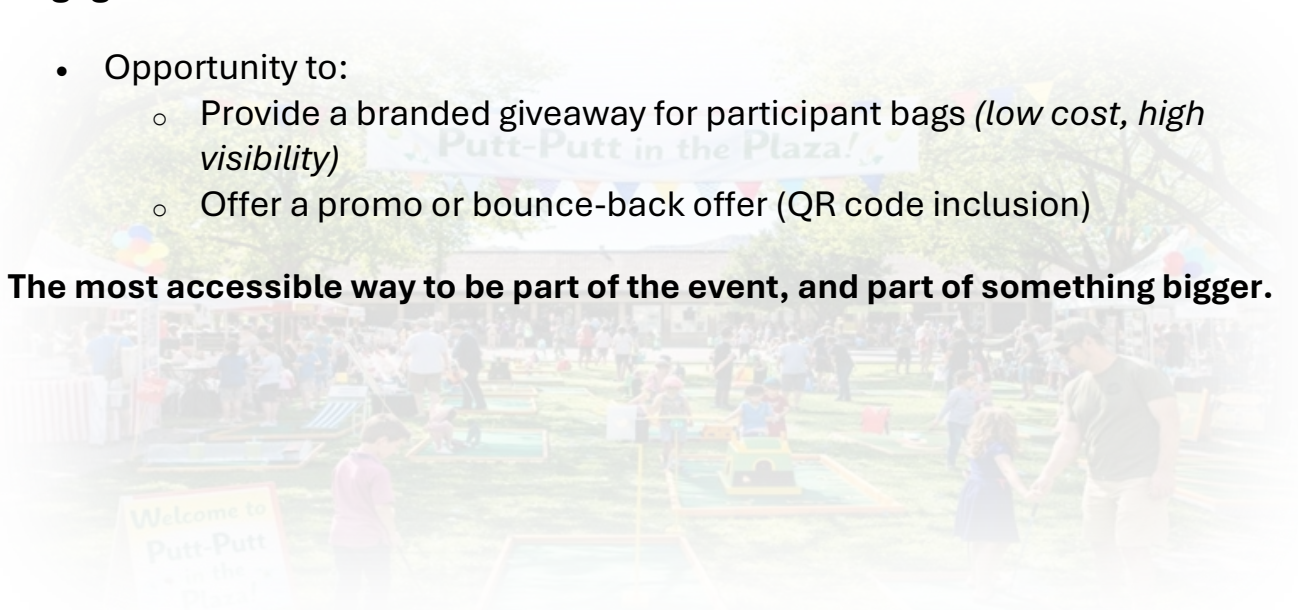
- Opportunity to:
  - Provide a branded giveaway for participant bags *(low cost, high visibility)*
  - Offer a promo or bounce-back offer (QR code inclusion)

Putt-Putt in the Plaza!

**The most accessible way to be part of the event, and part of something bigger.**

Welcome to Putt-Putt in the Plaza!